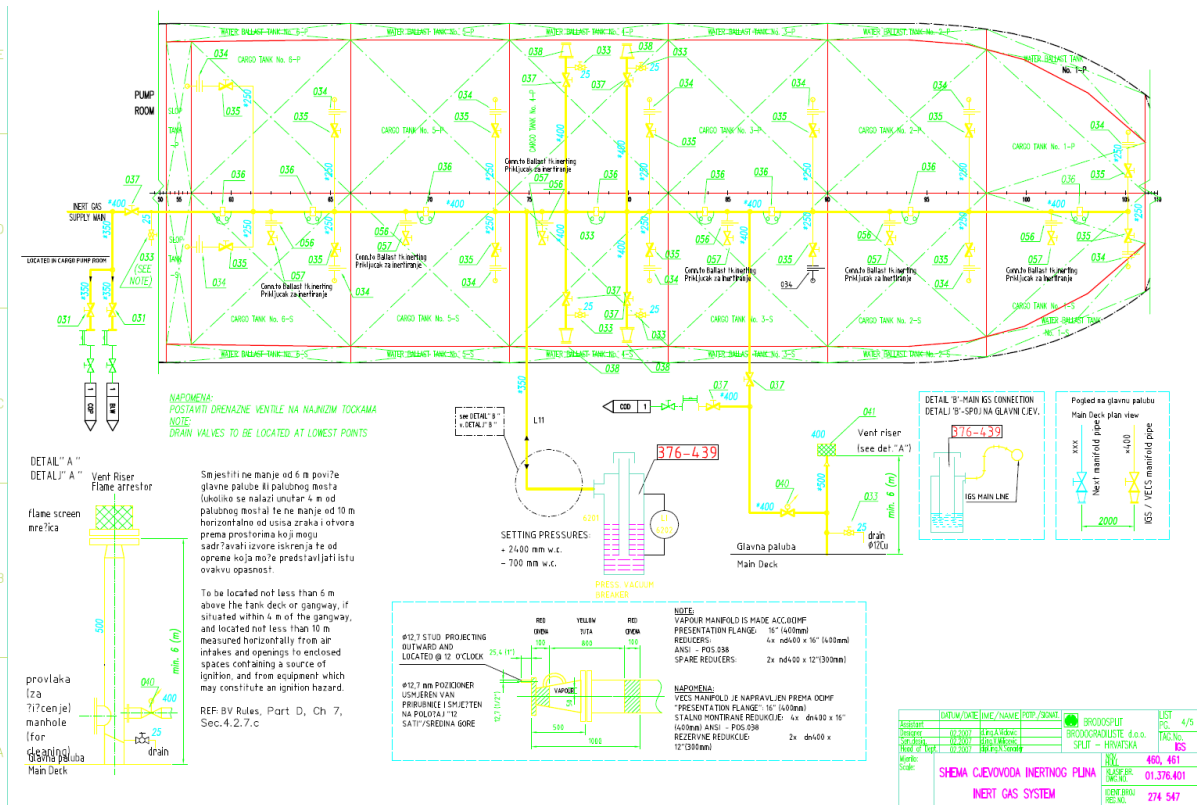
WATER BALLAST TANK No. 5–P
WATER BALLAST TANK No. 4–P
WATER BALLAST TANK No. 3–P
WATER BALLAST TANK No. 2–P
WATER BALLAST TANK No. 1–P

PUMP ROOM

CARGO TANK No. 5–P
CARGO TANK No. 4–P
CARGO TANK No. 3–P
CARGO TANK No. 2–P
CARGO TANK No. 1–P

CARGO TANK No. 5–S
CARGO TANK No. 4–S
CARGO TANK No. 3–S
CARGO TANK No. 2–S
CARGO TANK No. 1–S

WATER BALLAST TANK No. 5–S
WATER BALLAST TANK No. 4–S
WATER BALLAST TANK No. 3–S
WATER BALLAST TANK No. 2–S
WATER BALLAST TANK No. 1–S

SLOP TANK –P
SLOP TANK –S

INERT GAS SUPPLY MAIN

LOCATED IN CARGO PUMP ROOM

033 (SEE NOTE)

Conn.to Ballast tk.inerting
Priključak za inertiranje

034 035 036 037 038 056 057 031 033 025

ø400 ø350 ø250 ø25

55 60 65 70 75 80 85 90 95 100 105 110

NAPOMENA:
POSTAVITI DRENAZNE VENTILE NA NAJNIZIM TOCKAMA
NOTE:
DRAIN VALVES TO BE LOCATED AT LOWEST POINTS

see DETAIL" B"
v.DETALJ" B"

L11

COD 1

017

376-439

SETTING PRESSURES:
+ 2400 mm w.c.
– 700 mm w.c.

PRESS. VACUUM BREAKER

041
400
Vent riser
(see det."A")

040
ø400
ø500
min. 6 (m)
033
25
drain
ø12Cu
Glavna paluba
Main Deck

DETAIL 'B'-MAIN IGS CONNECTION
DETALJ 'B'-SPOJ NA GLAVNI CJEV.
376-439
IGS MAIN LINE

Pogled na glavnu palubu
Main Deck plan view
xxx
Next manifold pipe
ø400
IGS / VECS manifold pipe
2000

DETAIL" A "
DETALJ" A "
Vent Riser
Flame arrestor

flame screen
mre?ica

500
min. 6 (m)
040
ø400
25
drain

provlaka (za ?i?cenje)
manhole (for cleaning)
glavna paluba
Main Deck

Smjestiti ne manje od 6 m povi?e glavne palube ili palubnog mosta (ukoliko se nalazi unutar 4 m od palubnog mosta) te ne manje od 10 m horizontalno od usisa zraka i otvora prema prostorima koji mogu sadr?avati izvore iskrenja te od opreme koja mo?e predstavljati istu ovakvu opasnost.

To be located not less than 6 m above the tank deck or gangway, if situated within 4 m of the gangway, and located not less than 10 m measured horizontally from air intakes and openings to enclosed spaces containing a source of ignition, and from equipment which may constitute an ignition hazard.

REF: BV Rules, Part D, Ch 7, Sec.4.2.7.c

ø12,7 STUD PROJECTING OUTWARD AND LOCATED @ 12 O'CLOCK

ø12,7 mm POZICIONER USMJEREN VAN PRIRUBNICE I SMJEŠTEN NA POLOŽAJ "12 SATI"/SREDINA GORE

RED CRVENA
YELLOW ŽUTA
RED CRVENA
100 800 100
25,4 (1")
12,7 (1/2")
VAPOUR
500
1000

NOTE:
VAPOUR MANIFOLD IS MADE ACC.OCIMF
PRESENTATION FLANGE: 16" (400mm)
REDUCERS: 4x nd400 x 16" (400mm)
ANSI - POS.038
SPARE REDUCERS: 2x nd400 x 12"(300mm)

NAPOMENA:
VECS MANIFOLD JE NAPRAVLJEN PREMA OCIMF
"PRESENTATION FLANGE": 16" (400mm)
STALNO MONTIRANE REDUKCIJE: 4x dn400 x 16" (400mm) ANSI - POS.038
REZERVNE REDUKCIJE: 2x dn400 x 12"(300mm)

| | DATUM/DATE | IME/NAME | POTP./SIGNAT. |
|---|---|---|---|
| Assistant | | | |
| Designer | 02.2007 | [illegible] | |
| Std.inspec. | 02.2007 | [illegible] | |
| Head of Dept. | 02.2007 | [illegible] | |

Mjerilo
Scale

BRODOSPLIT
BRODOGRADILISTE d.o.o.
SPLIT - HRVATSKA

SHEMA CJEVOVODA INERTNOG PLINA
INERT GAS SYSTEM

LIST Pg. 4/5
TAG.No. IGS
NOV. NEW 460, 461
NACRT BR. DWG.NO. 01.376.401
IDENT BROJ 274 547